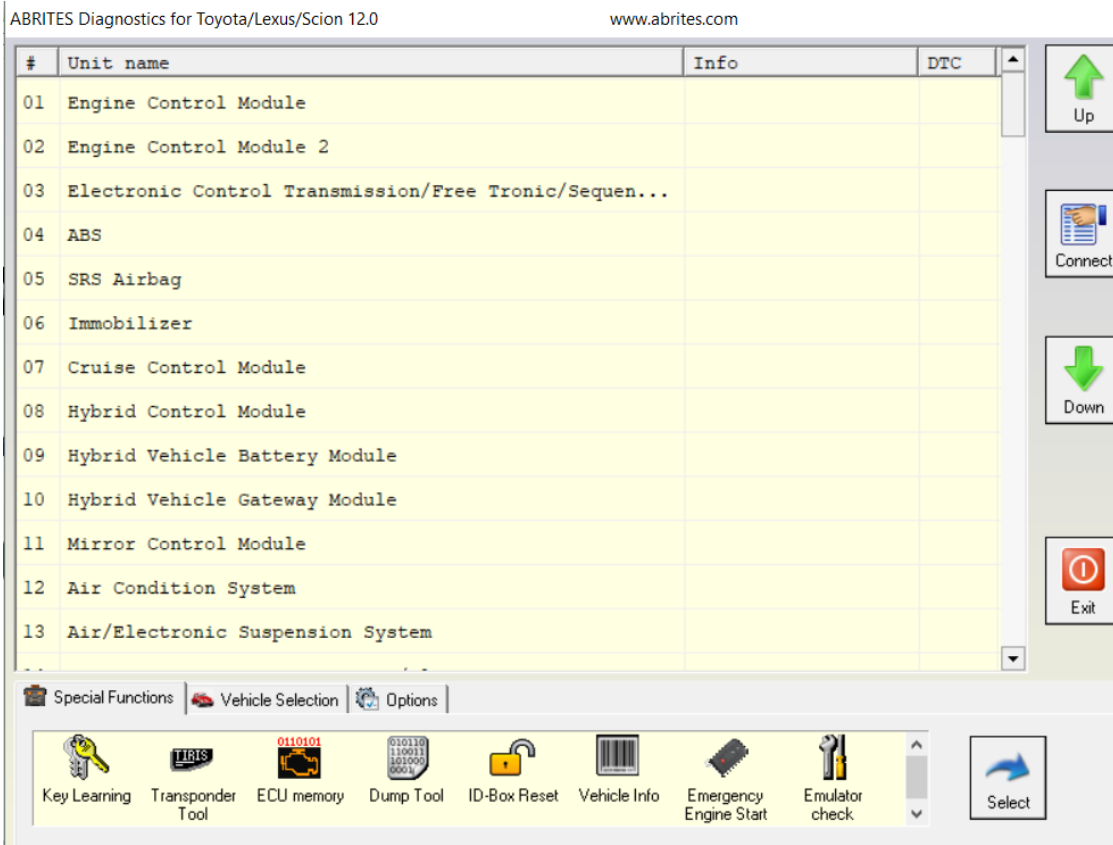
ABRITES Diagnostics for Toyota/Lexus/Scion 12.0 www.abrites.com

| # | Unit name | Info | DTC |
|---|---|---|---|
| 01 | Engine Control Module | | |
| 02 | Engine Control Module 2 | | |
| 03 | Electronic Control Transmission/Free Tronic/Sequen... | | |
| 04 | ABS | | |
| 05 | SRS Airbag | | |
| 06 | Immobilizer | | |
| 07 | Cruise Control Module | | |
| 08 | Hybrid Control Module | | |
| 09 | Hybrid Vehicle Battery Module | | |
| 10 | Hybrid Vehicle Gateway Module | | |
| 11 | Mirror Control Module | | |
| 12 | Air Condition System | | |
| 13 | Air/Electronic Suspension System | | |

Up
Connect
Down
Exit

Special Functions
Vehicle Selection
Options

TIRIS
0110101
010110 110011 101000 0001
Key Learning
Transponder Tool
ECU memory
Dump Tool
ID-Box Reset
Vehicle Info
Emergency Engine Start
Emulator check
Select